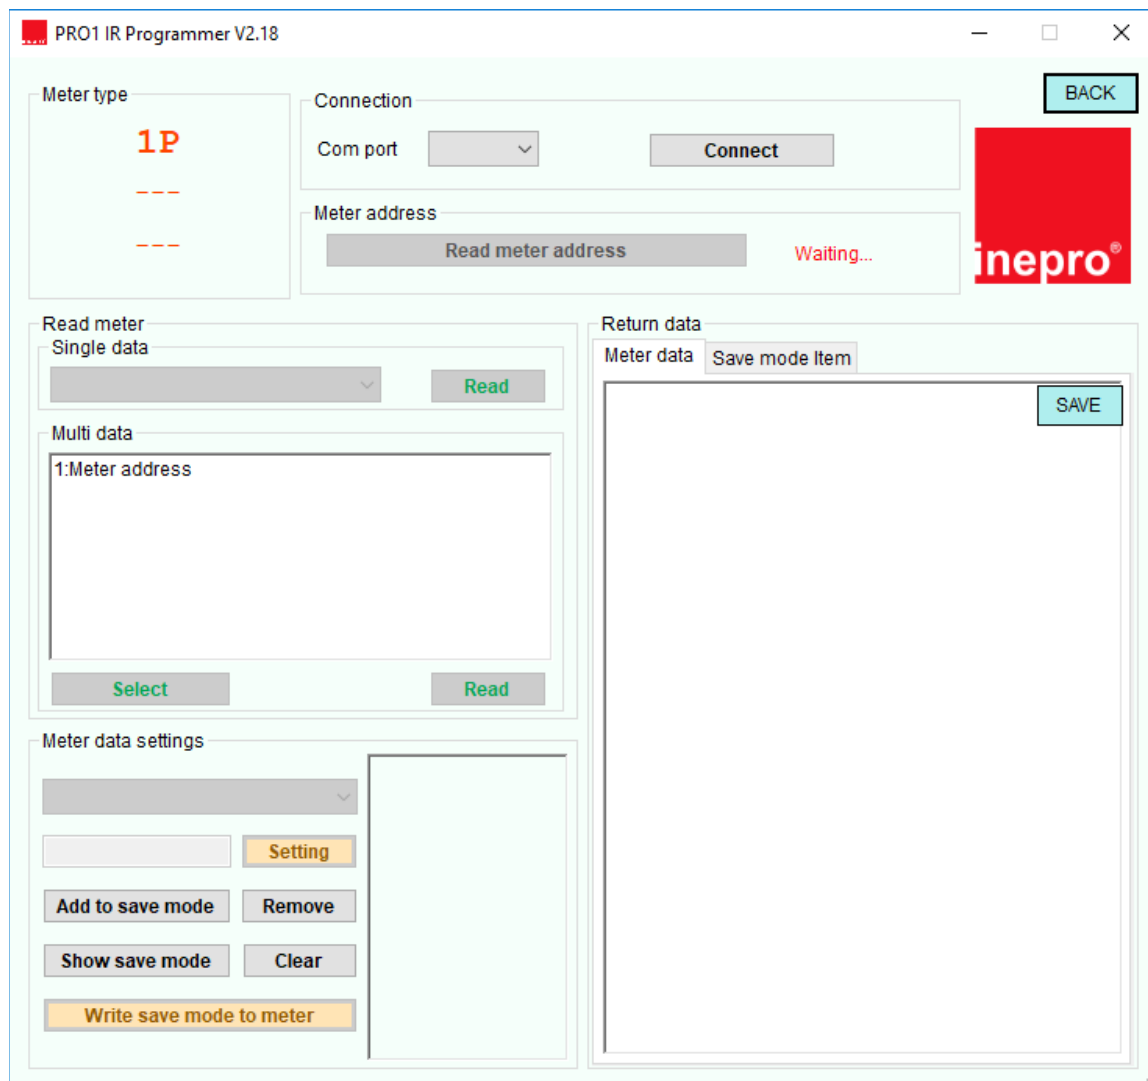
PRO1 IR Programmer V2.18

Meter type
1P
---
---

Connection
Com port
Connect

BACK

Meter address
Read meter address
Waiting...

inepro®

Read meter
Single data
Read

Multi data
1:Meter address
Select
Read

Meter data settings
Setting
Add to save mode
Remove
Show save mode
Clear
Write save mode to meter

Return data
Meter data
Save mode Item
SAVE